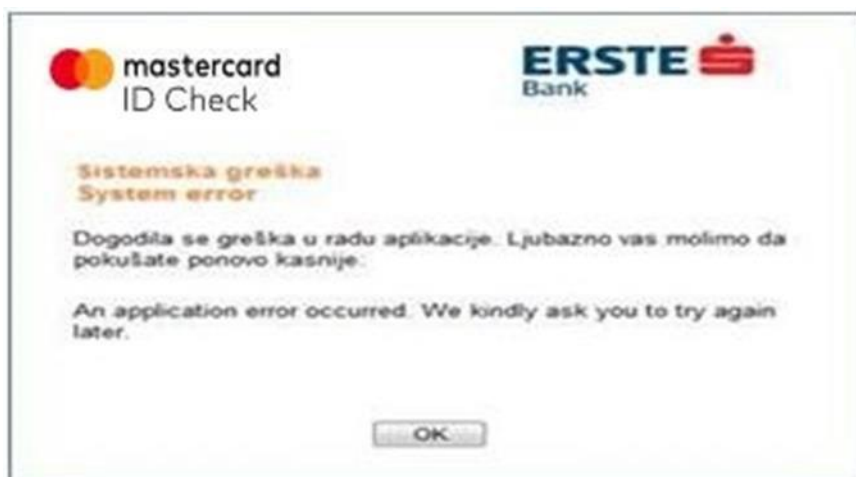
mastercard
ID Check

ERSTE
Bank

Sistemska greška
System error

Dogodila se greška u radu aplikacije. Ljubazno vas molimo da pokušate ponovo kasnije.

An application error occurred. We kindly ask you to try again later.

OK